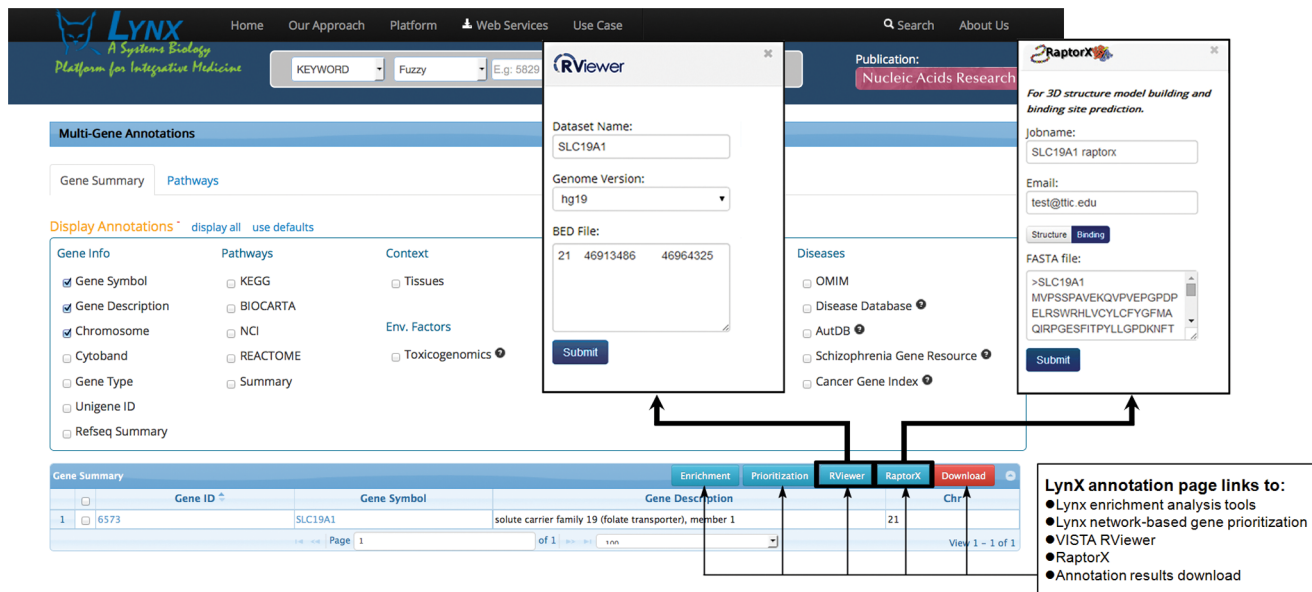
LYNX
A Systems Biology
Platform for Integrative Medicine

Home Our Approach Platform Web Services Use Case Search About Us

KEYWORD Fuzzy E.g: 5829

Publication:
Nucleic Acids Research

Multi-Gene Annotations

Gene Summary Pathways

Display Annotations * display all use defaults

Gene Info
Gene Symbol
Gene Description
Chromosome
Cytoband
Gene Type
Unigene ID
Refseq Summary

Pathways
KEGG
BIOCARTA
NCI
REACTOME
Summary

Context
Tissues

Env. Factors
Toxicogenomics

Diseases
OMIM
Disease Database
AutDB
Schizophrenia Gene Resource
Cancer Gene Index

RViewer

Dataset Name:
SLC19A1

Genome Version:
hg19

BED File:
21 46913486 46964325

Submit

RaptorX

For 3D structure model building and binding site prediction.

Jobname:
SLC19A1 raptorx

Email:
test@ttic.edu

Structure Binding

FASTA file:
>SLC19A1
MVPSSPAVEKQVPVEPGPDP
ELRSWRHLVCYLCFYGFMA
QIRPGESFITPYLLGPDKNFT

Submit

Gene Summary Enrichment Prioritization RViewer RaptorX Download

| | Gene ID | Gene Symbol | Gene Description | Chr |
|---|---|---|---|---|
| 1 | 6573 | SLC19A1 | solute carrier family 19 (folate transporter), member 1 | 21 |

Page 1 of 1 100 View 1 - 1 of 1

LynX annotation page links to:
●Lynx enrichment analysis tools
●Lynx network-based gene prioritization
●VISTA RViewer
●RaptorX
●Annotation results download